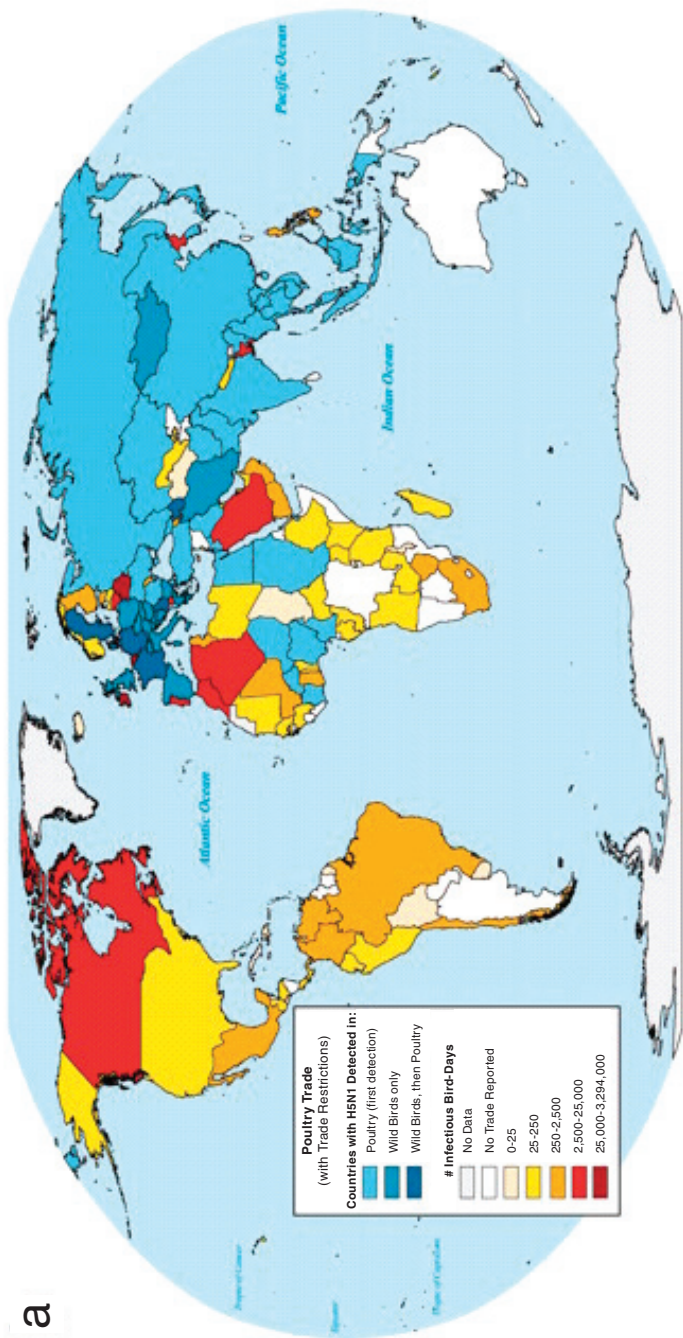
a

Poultry Trade
(with Trade Restrictions)

Countries with H5N1 Detected in:
Poultry (first detection)
Wild Birds only
Wild Birds, then Poultry

# Infectious Bird-Days
No Data
No Trade Reported
0-25
25-250
250-2,500
2,500-25,000
25,000-3,294,000

Atlantic Ocean
Indian Ocean
Pacific Ocean

Tropic of Cancer
Equator
Tropic of Capricorn